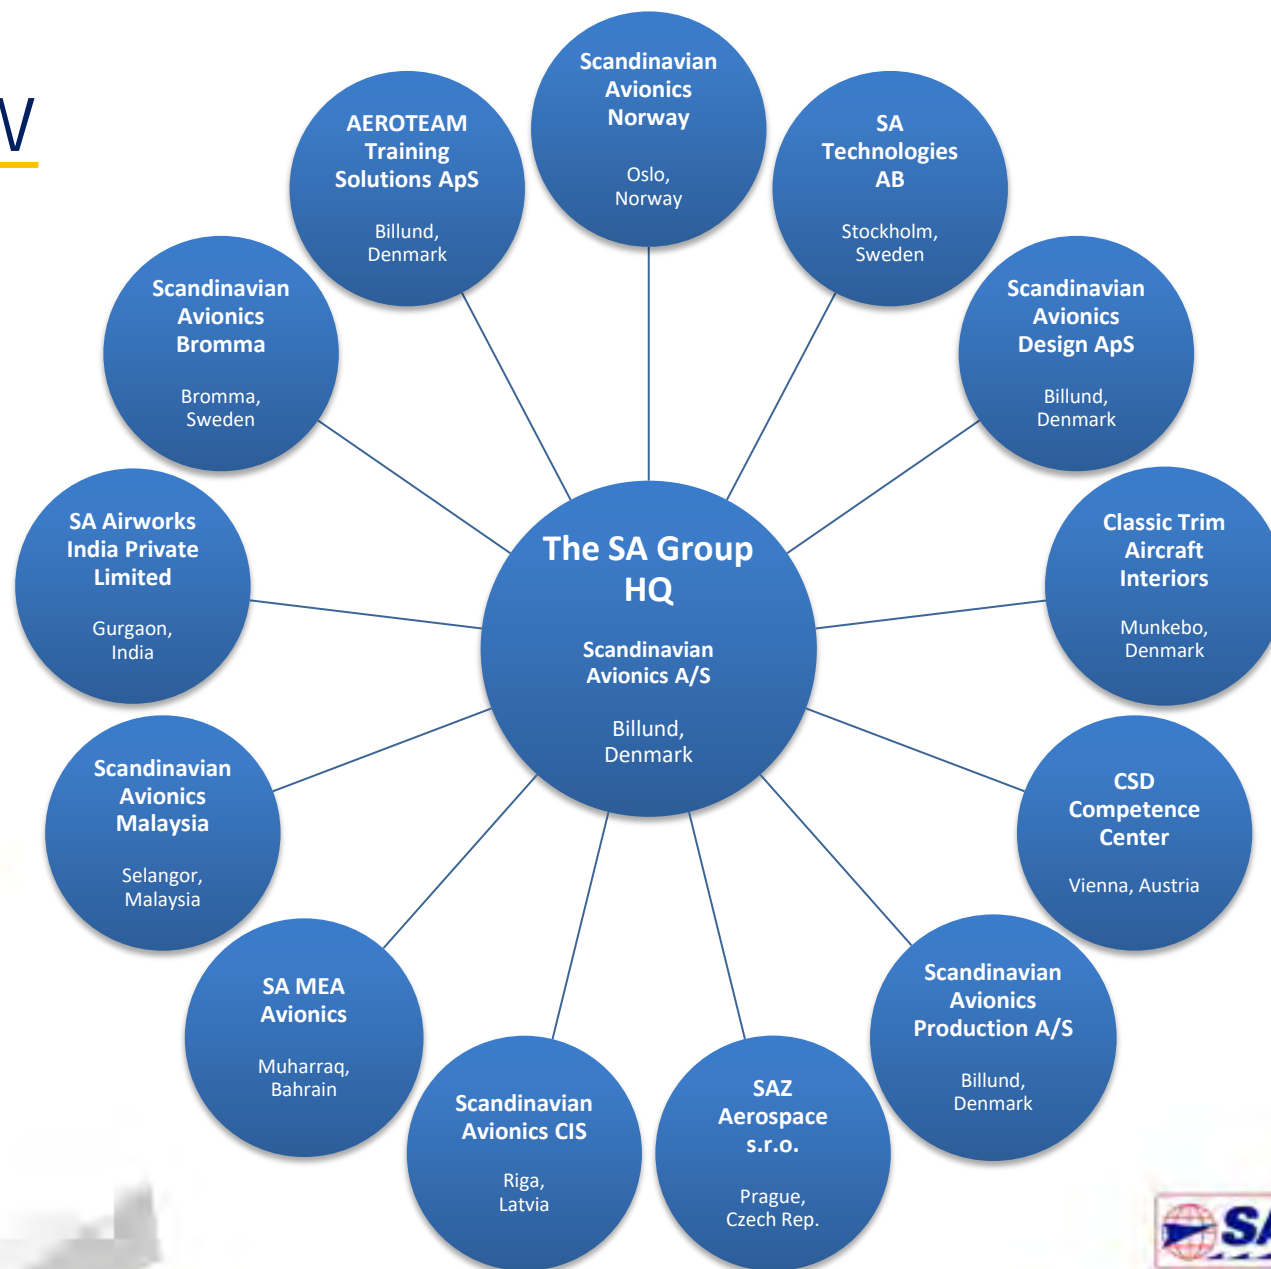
V

The SA Group HQ

Scandinavian Avionics A/S

Billund, Denmark

Scandinavian Avionics Norway

Oslo, Norway

SA Technologies AB

Stockholm, Sweden

Scandinavian Avionics Design ApS

Billund, Denmark

Classic Trim Aircraft Interiors

Munkebo, Denmark

CSD Competence Center

Vienna, Austria

Scandinavian Avionics Production A/S

Billund, Denmark

SAZ Aerospace s.r.o.

Prague, Czech Rep.

Scandinavian Avionics CIS

Riga, Latvia

SA MEA Avionics

Muharraq, Bahrain

Scandinavian Avionics Malaysia

Selangor, Malaysia

SA Airworks India Private Limited

Gurgaon, India

Scandinavian Avionics Bromma

Bromma, Sweden

AEROTEAM Training Solutions ApS

Billund, Denmark

SA